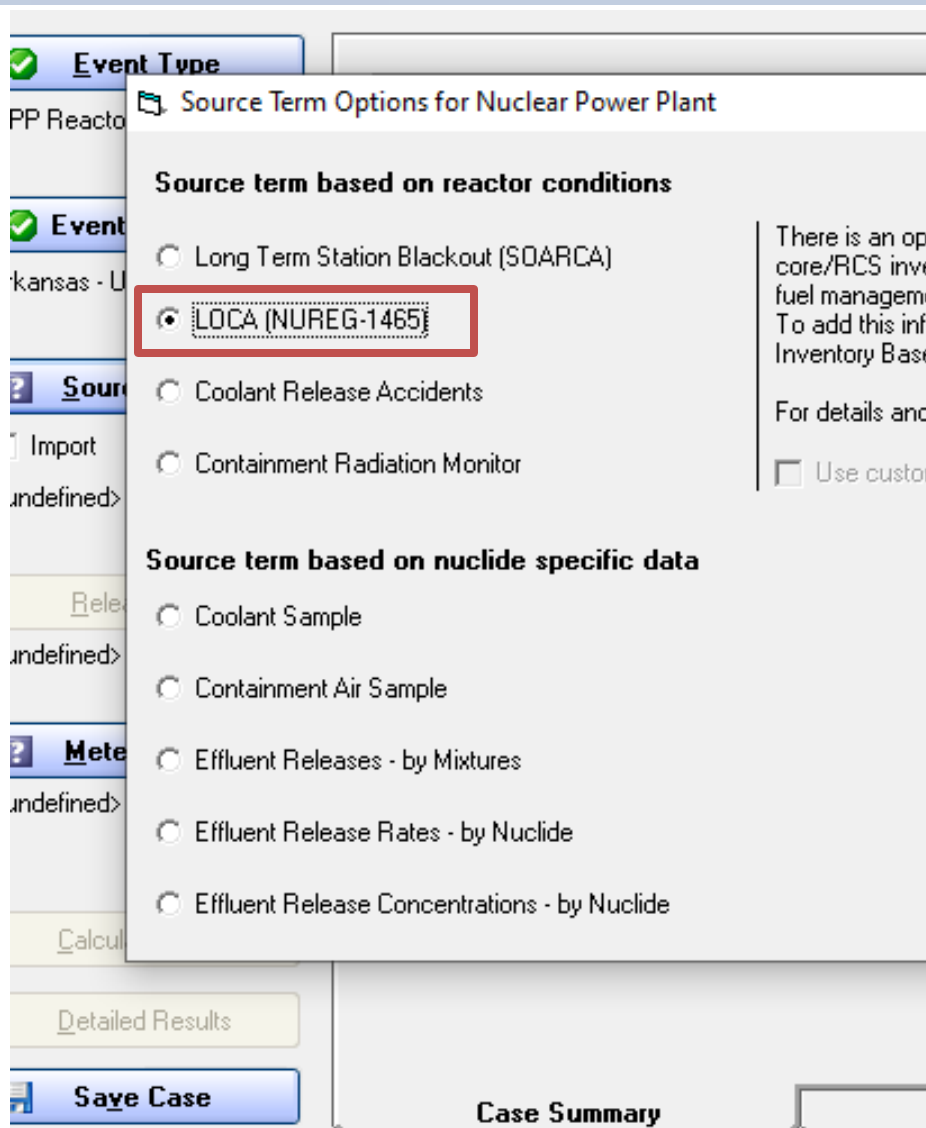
Event Type

PP Reacto

Source Term Options for Nuclear Power Plant

Source term based on reactor conditions

Long Term Station Blackout (SOARCA)

LOCA (NUREG-1465)

Coolant Release Accidents

Containment Radiation Monitor

There is an op core/RCS inve fuel managem To add this inf Inventory Base

For details and

Use custo

Event

rkansas - U

Sour

Import

undefined>

Source term based on nuclide specific data

Coolant Sample

Rele

undefined>

Containment Air Sample

Mete

Effluent Releases - by Mixtures

undefined>

Effluent Release Rates - by Nuclide

Effluent Release Concentrations - by Nuclide

Calcul

Detailed Results

Save Case

Case Summary